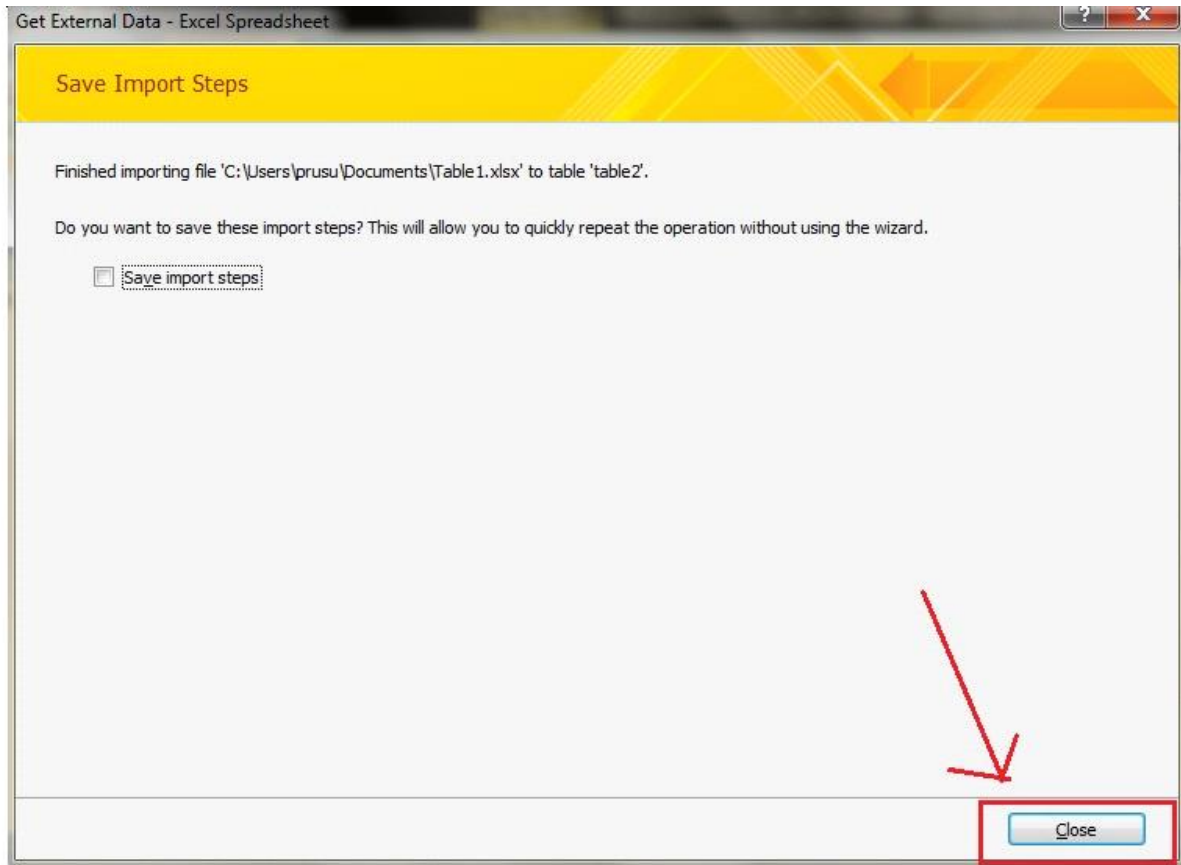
Get External Data - Excel Spreadsheet

?

X

Save Import Steps

Finished importing file 'C:\Users\prusu\Documents\Table1.xlsx' to table 'table2'.

Do you want to save these import steps? This will allow you to quickly repeat the operation without using the wizard.

Save import steps

Close